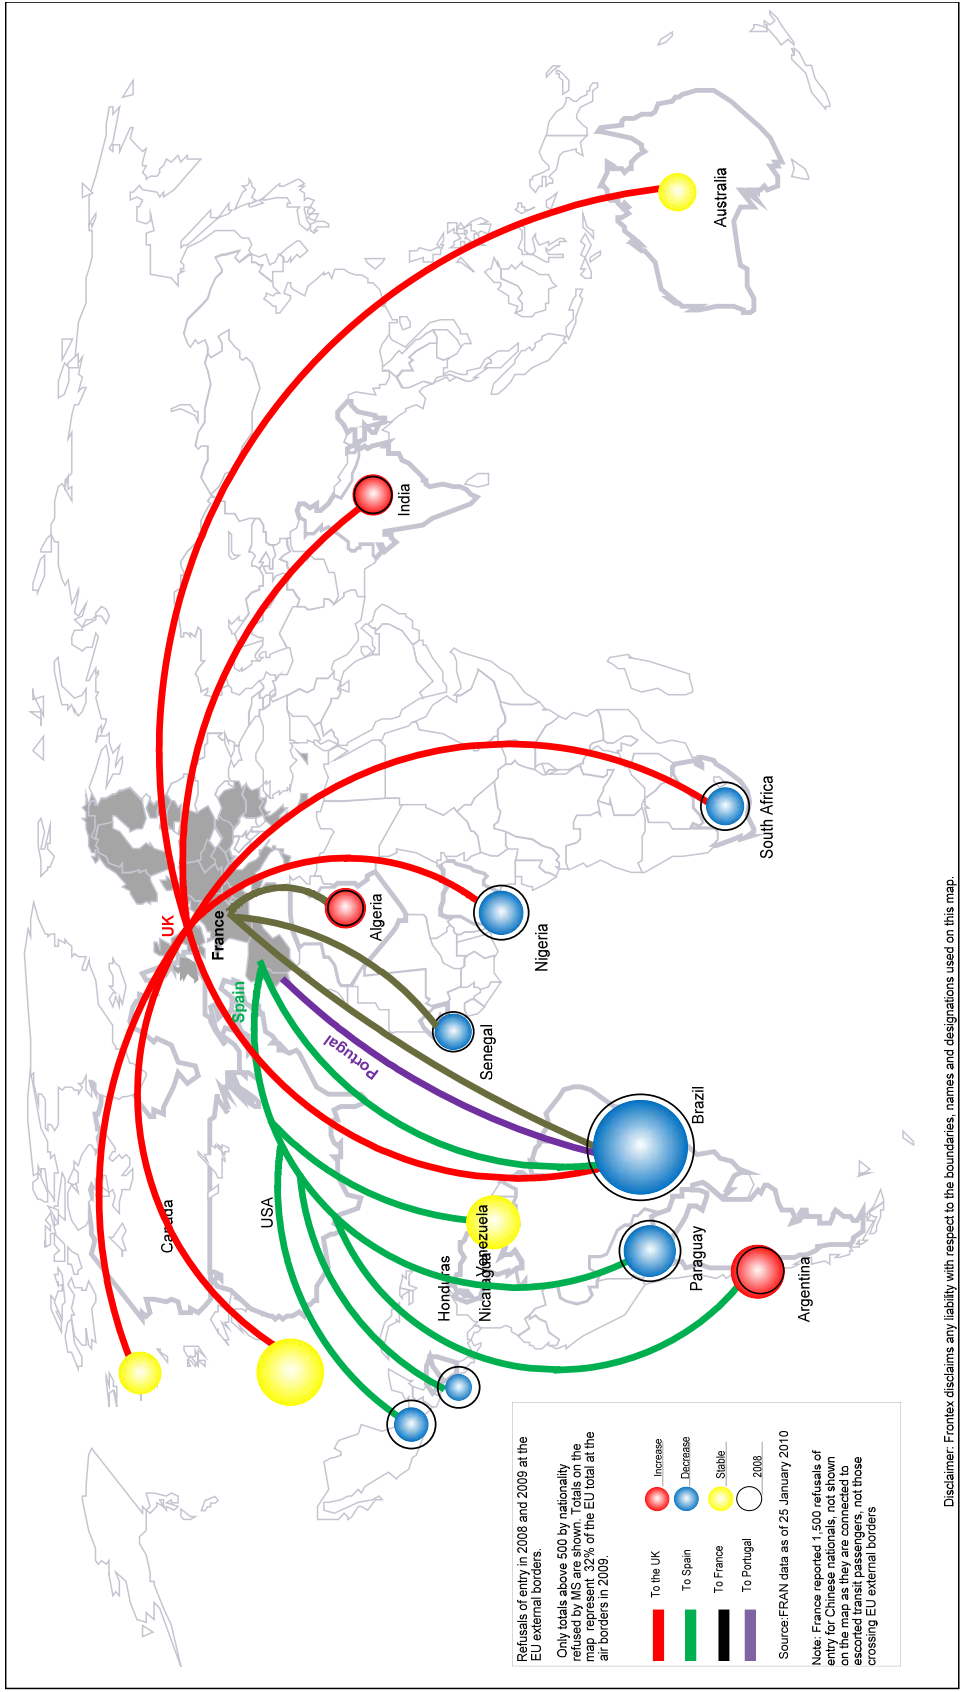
Australia

India

South Africa

UK

France

Algeria

Nigeria

Spain

Portugal

Senegal

Brazil

Canada

USA

Venezuela

Honduras

Nicaragua

Paraguay

Argentina

Refusals of entry in 2008 and 2009 at the EU external borders.

Only totals above 500 by nationality refused by MS are shown. Totals on the map represent 32% of the EU total at the air borders in 2009.

To the UK

To Spain

To France

To Portugal

Increase

Decrease

Stable

2008

Source:FRAN data as of 25 January 2010

Note: France reported 1,500 refusals of entry for Chinese nationals, not shown on the map as they are connected to escorted transit passengers, not those crossing EU external borders

Disclaimer: Frontex disclaims any liability with respect to the boundaries, names and designations used on this map.